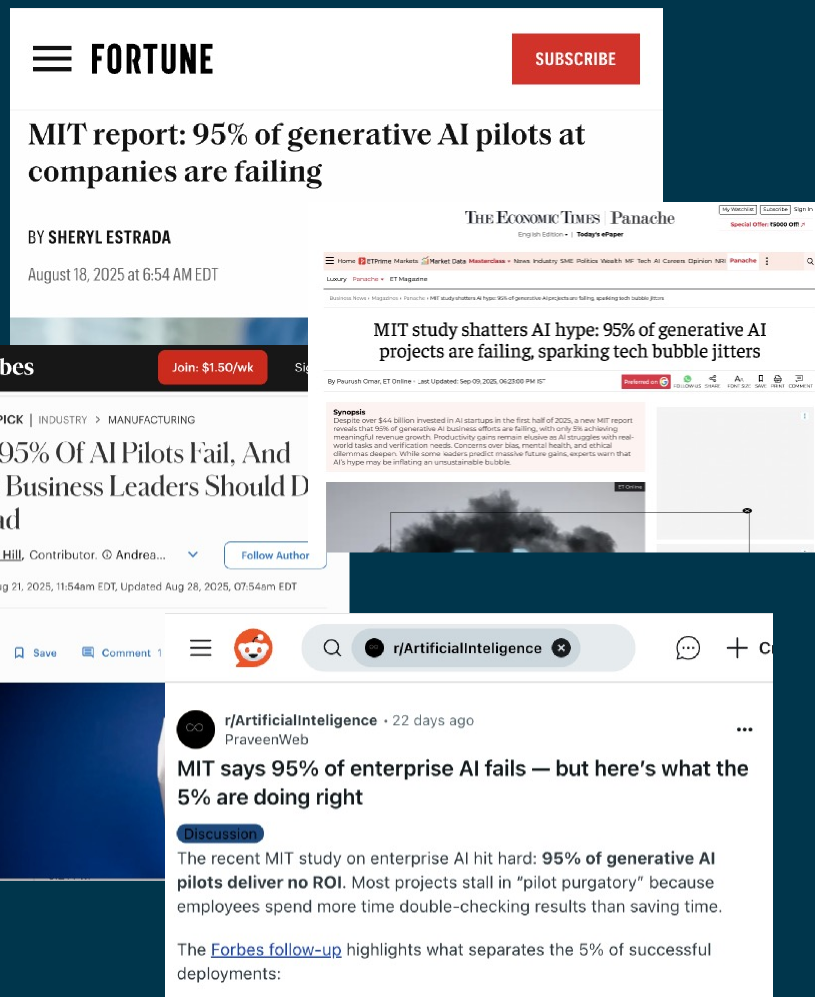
FORTUNE

SUBSCRIBE

MIT report: 95% of generative AI pilots at companies are failing

BY SHERYL ESTRADA

August 18, 2025 at 6:54 AM EDT

THE ECONOMIC TIMES | Panache

English Edition | Today's ePaper

My Watchlist Subscribe Sign In

Special Offer: ₹5000 Off!

Home ETPrime Markets Market Data Masterclass News Industry SME Politics Wealth MF Tech AI Careers Opinion NRI Panache

Luxury Panache ET Magazine

Business News › Magazines › Panache › MIT study shatters AI hype: 95% of generative AI projects are failing, sparking tech bubble jitters

MIT study shatters AI hype: 95% of generative AI projects are failing, sparking tech bubble jitters

By Paurush Omar, ET Online • Last Updated: Sep 09, 2025, 06:23:00 PM IST

Preferred on

FOLLOW US SHARE FONT SIZE SAVE PRINT COMMENT

Synopsis
Despite over $44 billion invested in AI startups in the first half of 2025, a new MIT report reveals that 95% of generative AI business efforts are failing, with only 5% achieving meaningful revenue growth. Productivity gains remain elusive as AI struggles with real-world tasks and verification needs. Concerns over bias, mental health, and ethical dilemmas deepen. While some leaders predict massive future gains, experts warn that AI's hype may be inflating an unsustainable bubble.

ET Online

bes

Join: $1.50/wk

Si

PICK | INDUSTRY > MANUFACTURING

95% Of AI Pilots Fail, And Business Leaders Should D nd

Hill, Contributor. Andrea...

Follow Author

g 21, 2025, 11:54am EDT, Updated Aug 28, 2025, 07:54am EDT

Save

Comment 1

r/ArtificialInteligence

Cr

r/ArtificialInteligence • 22 days ago
PraveenWeb

MIT says 95% of enterprise AI fails — but here's what the 5% are doing right

Discussion

The recent MIT study on enterprise AI hit hard: 95% of generative AI pilots deliver no ROI. Most projects stall in "pilot purgatory" because employees spend more time double-checking results than saving time.

The Forbes follow-up highlights what separates the 5% of successful deployments: